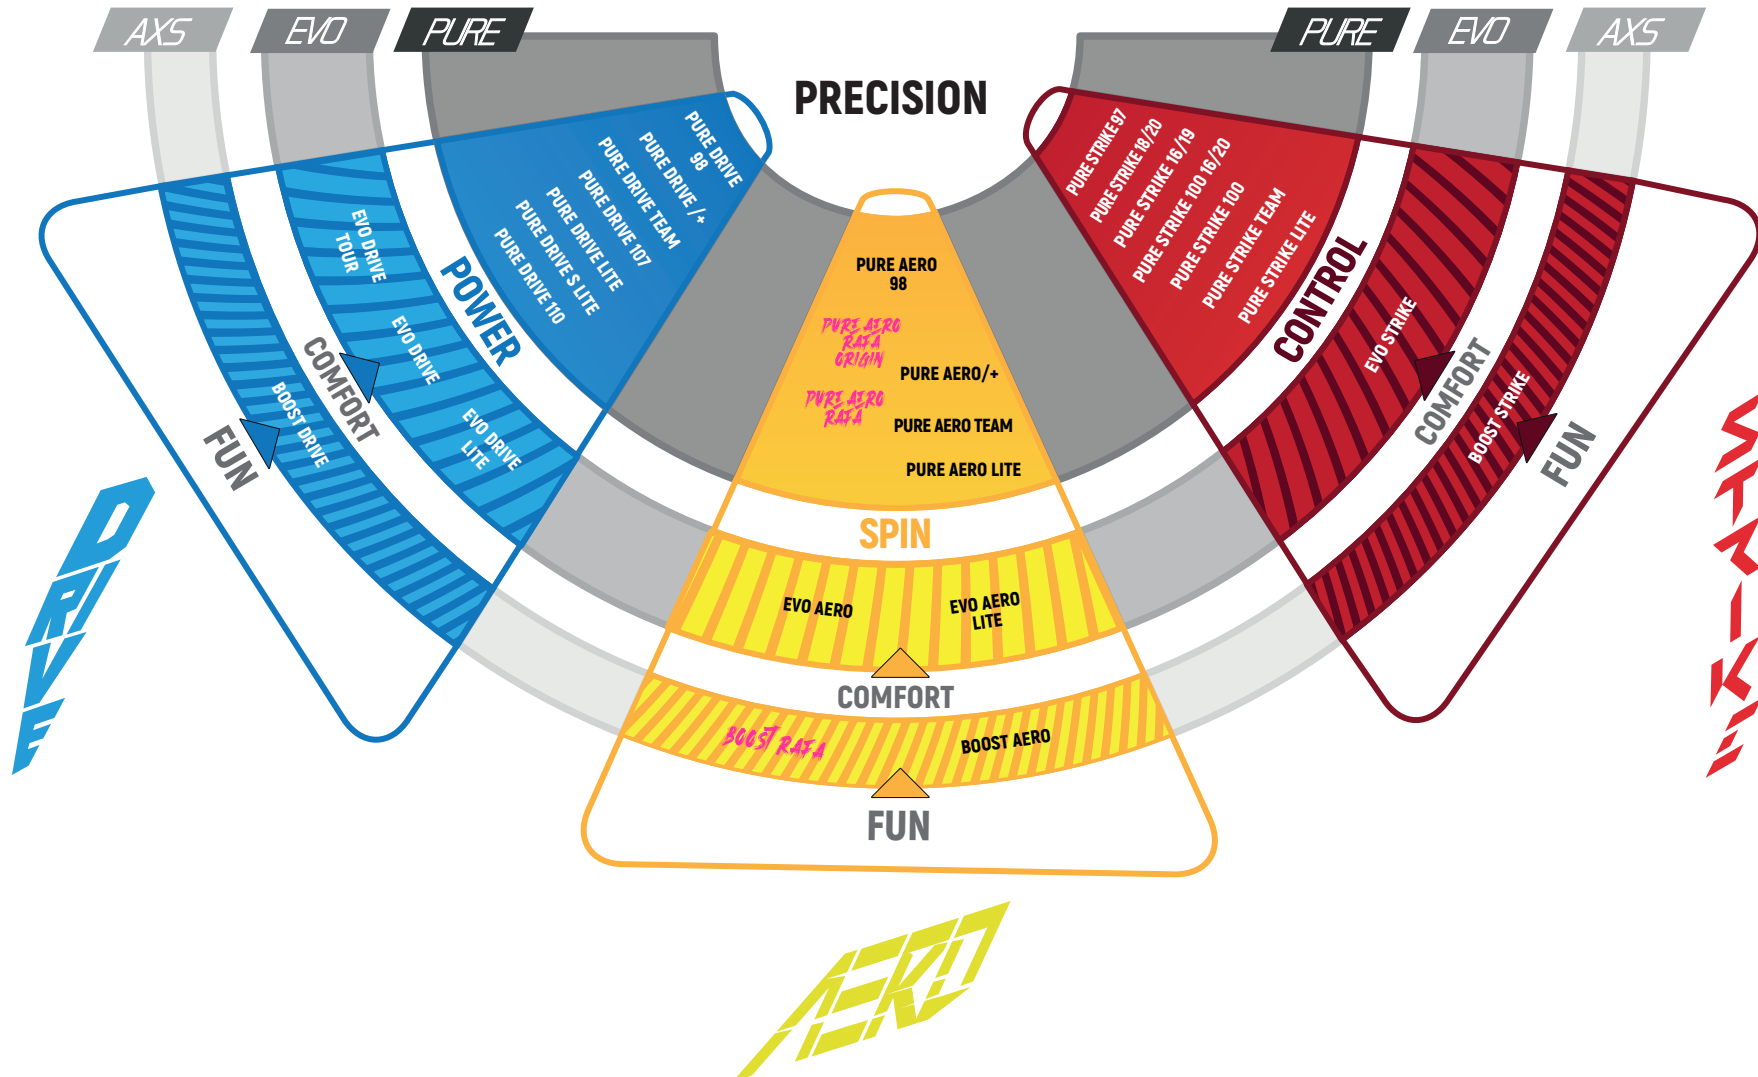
AXS
EVO
PURE
PURE
EVO
AXS

PRECISION

PURE DRIVE 98
PURE DRIVE/+
PURE DRIVE TEAM
PURE DRIVE 107
PURE DRIVE LITE
PURE DRIVE S LITE
PURE DRIVE 110
POWER
EVO DRIVE TOUR
EVO DRIVE
EVO DRIVE LITE
COMFORT
BOOST DRIVE
FUN
DRIVE

PURE AERO 98
PURE AERO RAFA ORIGIN
PURE AERO/+
PURE AERO RAFA
PURE AERO TEAM
PURE AERO LITE
SPIN
EVO AERO
EVO AERO LITE
COMFORT
BOOST RAFA
BOOST AERO
FUN
AERO

PURE STRIKE 97
PURE STRIKE 18/20
PURE STRIKE 16/19
PURE STRIKE 100 16/20
PURE STRIKE 100
PURE STRIKE TEAM
PURE STRIKE LITE
CONTROL
EVO STRIKE
COMFORT
BOOST STRIKE
FUN
STRIKE